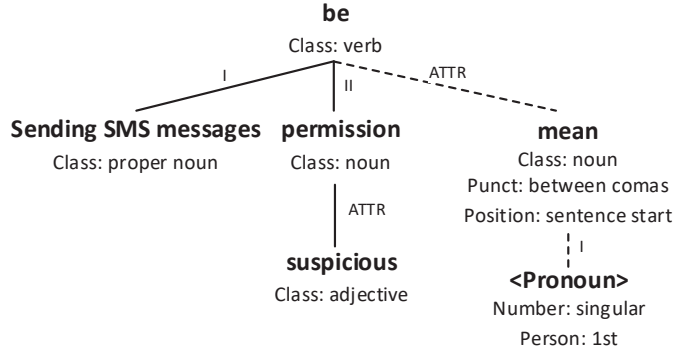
be
Class: verb

I

II

ATTR

Sending SMS messages
Class: proper noun

permission
Class: noun

ATTR

suspicious
Class: adjective

mean
Class: noun
Punct: between comas
Position: sentence start

I

<Pronoun>
Number: singular
Person: 1st